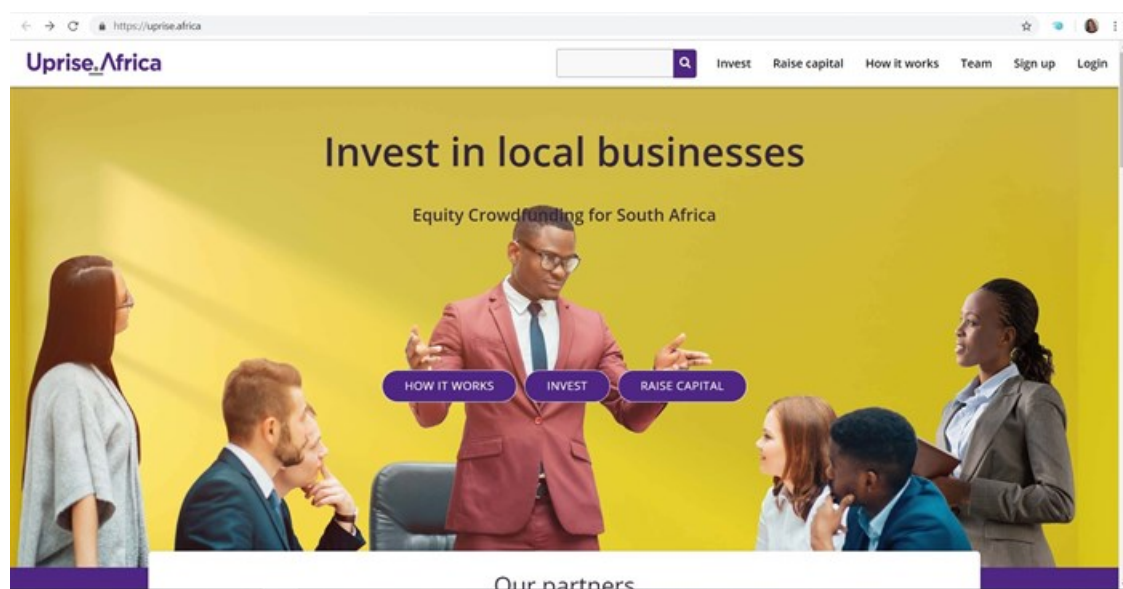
https://uprise.africa

Uprise.Africa

Invest Raise capital How it works Team Sign up Login

Invest in local businesses

Equity Crowdfunding for South Africa

HOW IT WORKS INVEST RAISE CAPITAL

Our partners